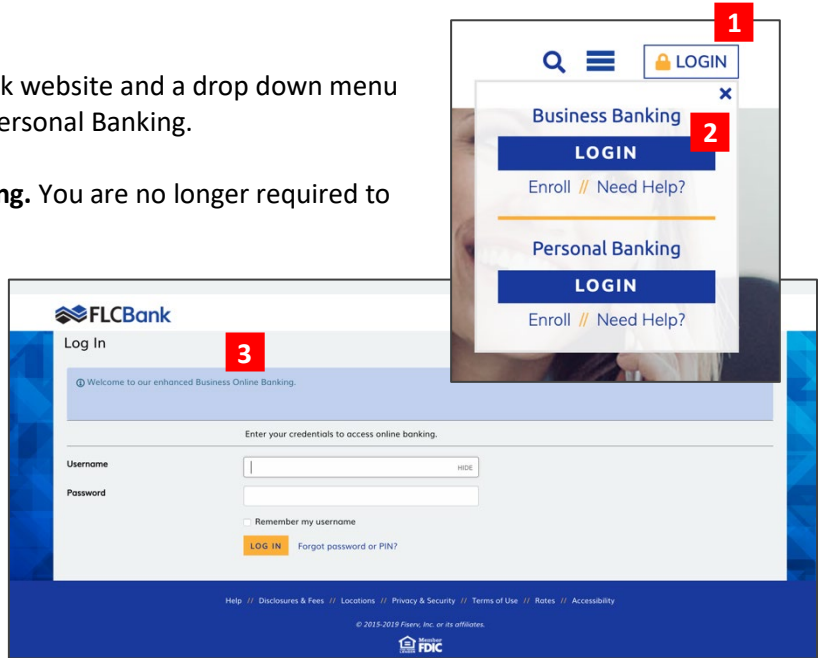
k website and a drop down menu ersonal Banking.

ng. You are no longer required to

1

LOGIN

×

Business Banking

2

LOGIN

Enroll // Need Help?

Personal Banking

LOGIN

Enroll // Need Help?

FLCBank

Log In

3

ⓘ Welcome to our enhanced Business Online Banking.

Enter your credentials to access online banking.

Username

HIDE

Password

Remember my username

LOG IN Forgot password or PIN?

Help // Disclosures & Fees // Locations // Privacy & Security // Terms of Use // Rates // Accessibility

© 2015-2019 Fiserv, Inc. or its affiliates.

Member FDIC